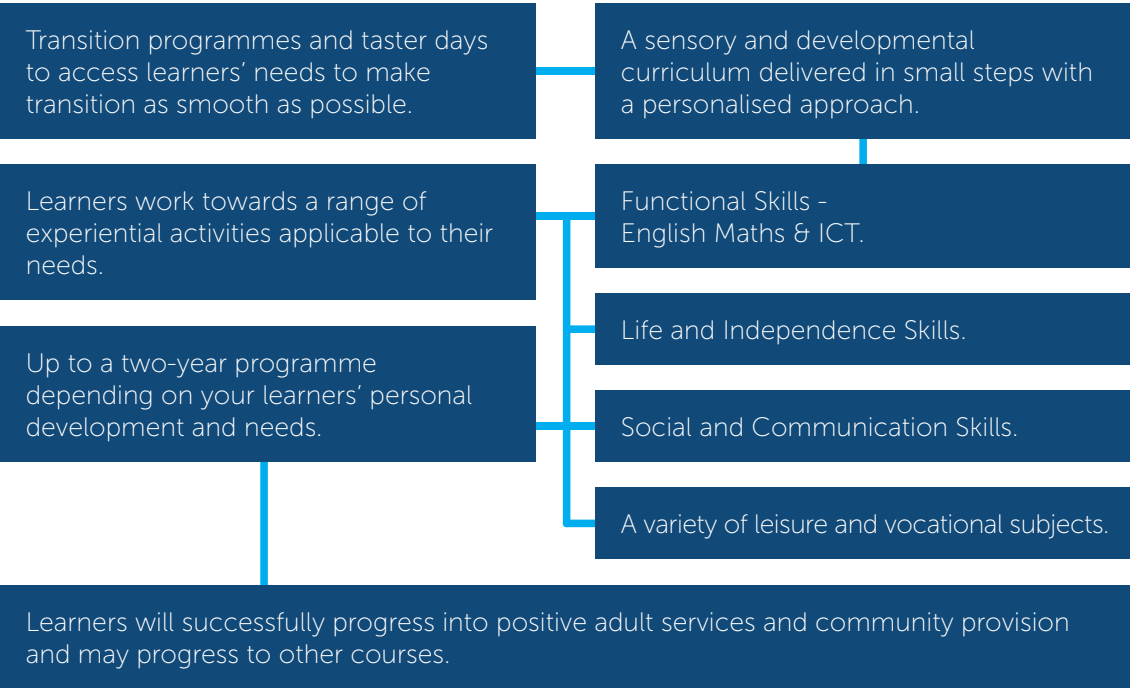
Transition programmes and taster days to access learners' needs to make transition as smooth as possible.

A sensory and developmental curriculum delivered in small steps with a personalised approach.

Learners work towards a range of experiential activities applicable to their needs.

Functional Skills - English Maths & ICT.

Life and Independence Skills.

Up to a two-year programme depending on your learners' personal development and needs.

Social and Communication Skills.

A variety of leisure and vocational subjects.

Learners will successfully progress into positive adult services and community provision and may progress to other courses.